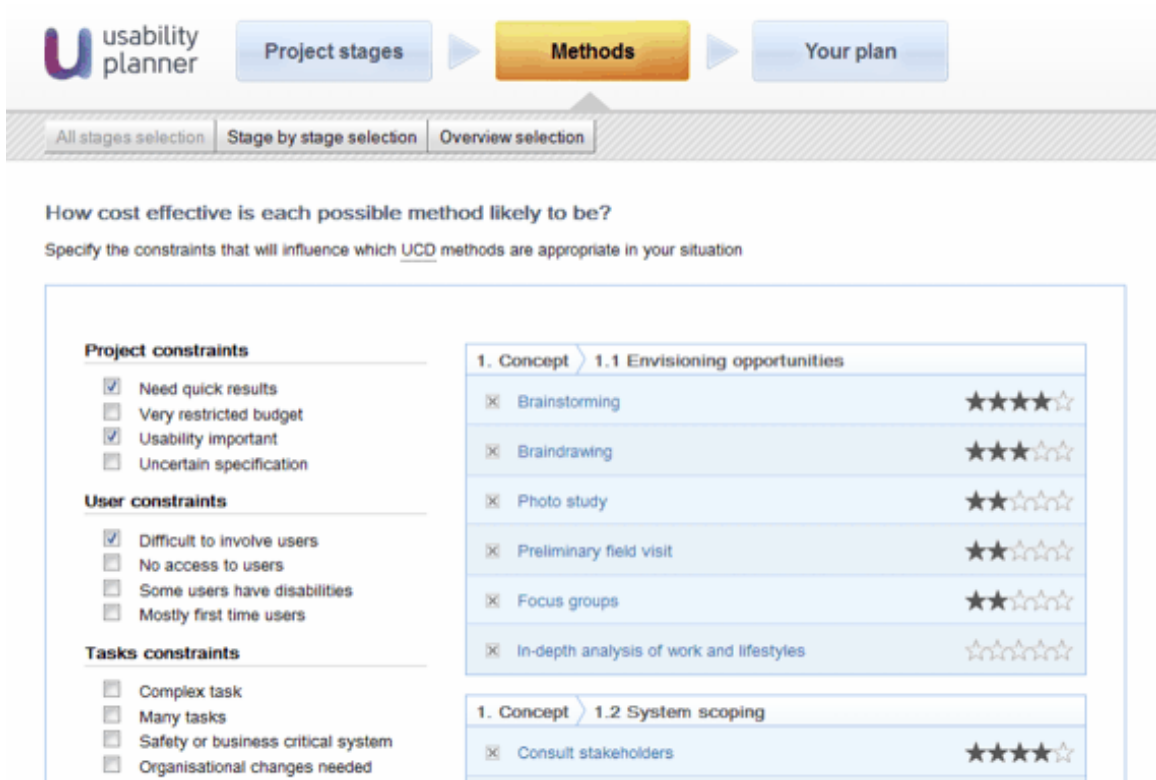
usability planner

Project stages

Methods

Your plan

All stages selection | Stage by stage selection | Overview selection

How cost effective is each possible method likely to be?

Specify the constraints that will influence which UCD methods are appropriate in your situation

**Project constraints**
☑ Need quick results
☐ Very restricted budget
☑ Usability important
☐ Uncertain specification

**User constraints**
☑ Difficult to involve users
☐ No access to users
☐ Some users have disabilities
☐ Mostly first time users

**Tasks constraints**
☐ Complex task
☐ Many tasks
☐ Safety or business critical system
☐ Organisational changes needed

1. Concept 1.1 Envisioning opportunities
Brainstorming ★★★★☆
Braindrawing ★★★☆☆
Photo study ★★☆☆☆
Preliminary field visit ★★☆☆☆
Focus groups ★★☆☆☆
In-depth analysis of work and lifestyles ☆☆☆☆☆

1. Concept 1.2 System scoping
Consult stakeholders ★★★★☆